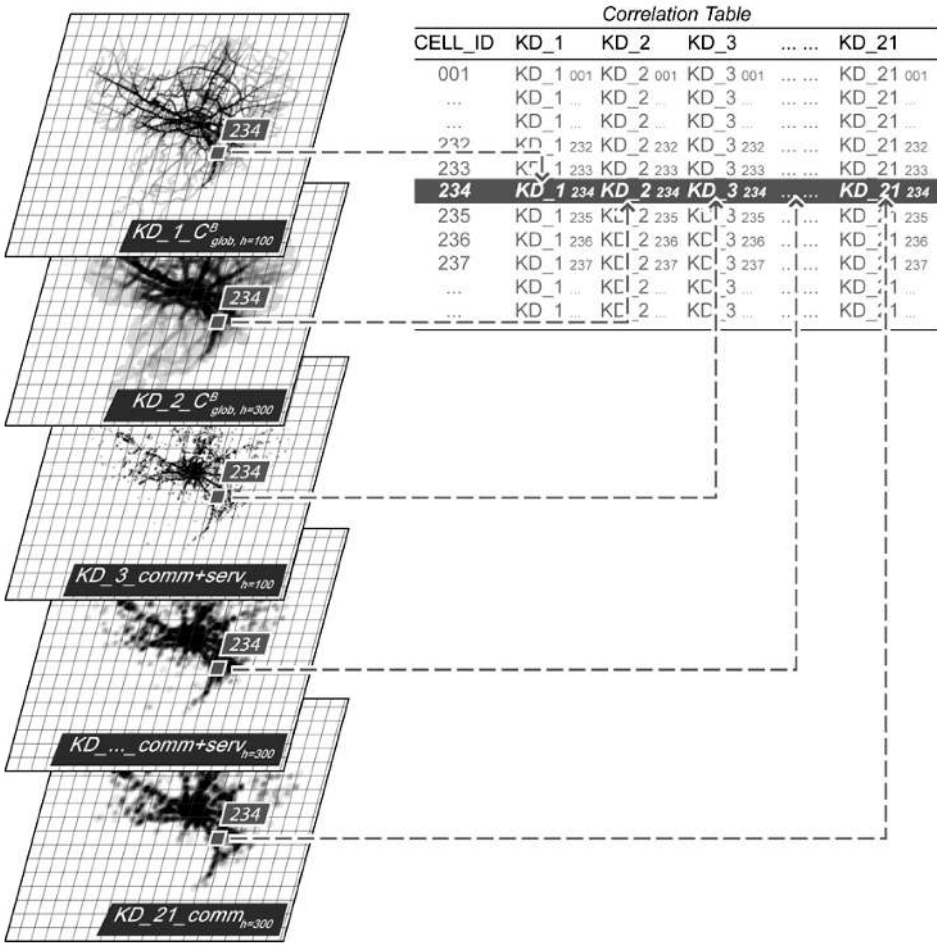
Correlation Table

| CELL_ID | KD_1 | KD_2 | KD_3 | ... ... | KD_21 |
|---|---|---|---|---|---|
| 001 | KD_1 001 | KD_2 001 | KD_3 001 | ... ... | KD_21 001 |
| ... | KD_1 ... | KD_2 ... | KD_3 ... | ... ... | KD_21 ... |
| ... | KD_1 ... | KD_2 ... | KD_3 ... | ... ... | KD_21 ... |
| 232 | KD_1 232 | KD_2 232 | KD_3 232 | ... ... | KD_21 232 |
| 233 | KD_1 233 | KD_2 233 | KD_3 233 | ... ... | KD_21 233 |
| 234 | KD_1 234 | KD_2 234 | KD_3 234 | ... ... | KD_21 234 |
| 235 | KD_1 235 | KD_2 235 | KD_3 235 | ... ... | KD_21 235 |
| 236 | KD_1 236 | KD_2 236 | KD_3 236 | ... ... | KD_21 236 |
| 237 | KD_1 237 | KD_2 237 | KD_3 237 | ... ... | KD_21 237 |
| ... | KD_1 ... | KD_2 ... | KD_3 ... | ... ... | KD_21 ... |
| ... | KD_1 ... | KD_2 ... | KD_3 ... | ... ... | KD_21 ... |

234
$KD\_1\_C^{B}_{glob,\ h=100}$
234
$KD\_2\_C^{B}_{glob,\ h=300}$
234
$KD\_3\_comm+serv_{h=100}$
234
$KD\_...\_comm+serv_{h=300}$
234
$KD\_21\_comm_{h=300}$